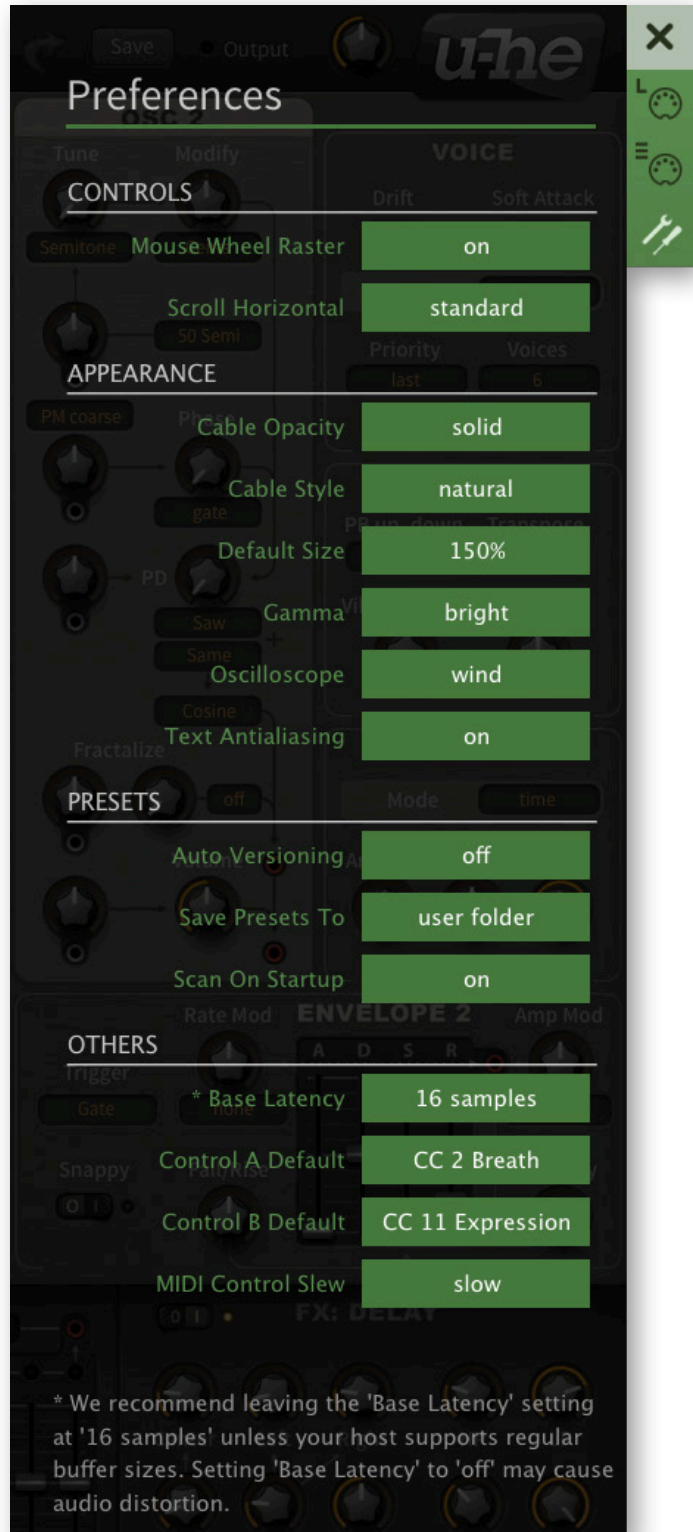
Preferences

CONTROLS

Mouse Wheel Raster | on

Scroll Horizontal | standard

APPEARANCE

Cable Opacity | solid

Cable Style | natural

Default Size | 150%

Gamma | bright

Oscilloscope | wind

Text Antialiasing | on

PRESETS

Auto Versioning | off

Save Presets To | user folder

Scan On Startup | on

OTHERS

* Base Latency | 16 samples

Control A Default | CC 2 Breath

Control B Default | CC 11 Expression

MIDI Control Slew | slow

* We recommend leaving the 'Base Latency' setting at '16 samples' unless your host supports regular buffer sizes. Setting 'Base Latency' to 'off' may cause audio distortion.